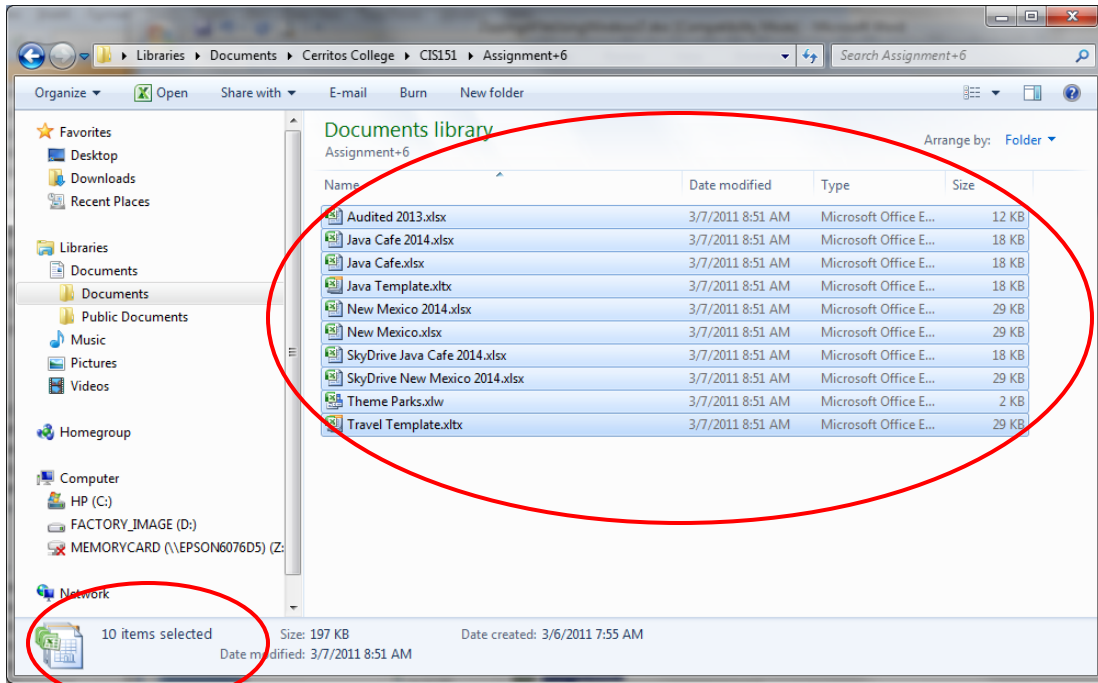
Libraries ▸ Documents ▸ Cerritos College ▸ CIS151 ▸ Assignment+6

Search Assignment+6

Organize ▾ Open Share with ▾ E-mail Burn New folder

Favorites
Desktop
Downloads
Recent Places

Libraries
Documents
Documents
Public Documents
Music
Pictures
Videos

Homegroup

Computer
HP (C:)
FACTORY_IMAGE (D:)
MEMORYCARD (\\EPSON6076D5) (Z:

Network

Documents library
Assignment+6

Arrange by: Folder ▾

| Name | Date modified | Type | Size |
|---|---|---|---|
| Audited 2013.xlsx | 3/7/2011 8:51 AM | Microsoft Office E... | 12 KB |
| Java Cafe 2014.xlsx | 3/7/2011 8:51 AM | Microsoft Office E... | 18 KB |
| Java Cafe.xlsx | 3/7/2011 8:51 AM | Microsoft Office E... | 18 KB |
| Java Template.xltx | 3/7/2011 8:51 AM | Microsoft Office E... | 18 KB |
| New Mexico 2014.xlsx | 3/7/2011 8:51 AM | Microsoft Office E... | 29 KB |
| New Mexico.xlsx | 3/7/2011 8:51 AM | Microsoft Office E... | 29 KB |
| SkyDrive Java Cafe 2014.xlsx | 3/7/2011 8:51 AM | Microsoft Office E... | 18 KB |
| SkyDrive New Mexico 2014.xlsx | 3/7/2011 8:51 AM | Microsoft Office E... | 29 KB |
| Theme Parks.xlw | 3/7/2011 8:51 AM | Microsoft Office E... | 2 KB |
| Travel Template.xltx | 3/7/2011 8:51 AM | Microsoft Office E... | 29 KB |

10 items selected Size: 197 KB Date created: 3/6/2011 7:55 AM
Date modified: 3/7/2011 8:51 AM